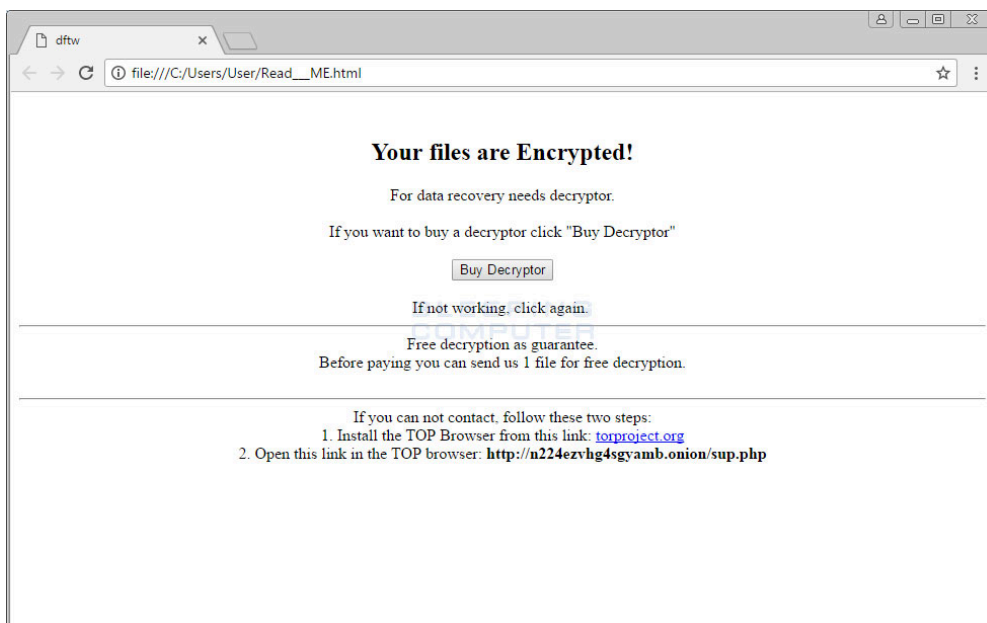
dftw ×

file:///C:/Users/User/Read___ME.html

Your files are Encrypted!

For data recovery needs decryptor.

If you want to buy a decryptor click "Buy Decryptor"

Buy Decryptor

If not working, click again.

COMPUTER

Free decryption as guarantee.
Before paying you can send us 1 file for free decryption.

If you can not contact, follow these two steps:
1. Install the TOP Browser from this link: torproject.org
2. Open this link in the TOP browser: **http://n224ezvhg4sgyamb.onion/sup.php**